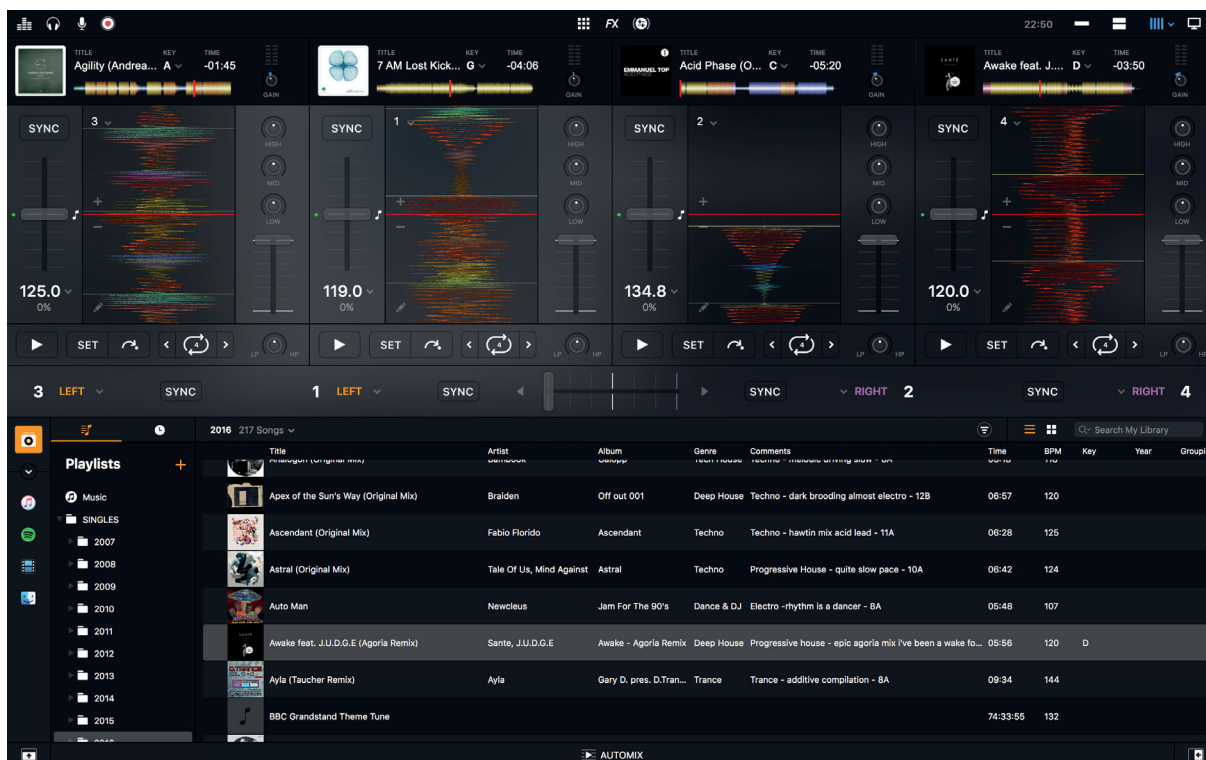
FX

22:50

TITLE Agility (Andrea... KEY A TIME -01:45 GAIN

TITLE 7 AM Lost Kick... KEY G TIME -04:06 GAIN

TITLE Acid Phase (O... KEY C TIME -05:20 GAIN

TITLE Awake feat. J.... KEY D TIME -03:50 GAIN

SYNC 3 HIGH MID LOW 125.0 0%

SYNC 1 HIGH MID LOW 119.0 0%

SYNC 2 HIGH MID LOW 134.8 0%

SYNC 4 HIGH MID LOW 120.0 0%

SET 4 LP HP

SET 4 LP HP

SET 4 LP HP

SET 4 LP HP

3 LEFT SYNC 1 LEFT SYNC SYNC RIGHT 2 SYNC RIGHT 4

2016 217 Songs

Search My Library

Playlists +

Music
SINGLES
2007
2008
2009
2010
2011
2012
2013
2014
2015

| Title | Artist | Album | Genre | Comments | Time | BPM | Key | Year | Groupi |
|---|---|---|---|---|---|---|---|---|---|
| Apex of the Sun's Way (Original Mix) | Braiden | Off out 001 | Deep House | Techno - dark brooding almost electro - 12B | 06:57 | 120 | | | |
| Ascendant (Original Mix) | Fabio Florido | Ascendant | Techno | Techno - hawtin mix acid lead - 11A | 06:28 | 125 | | | |
| Astral (Original Mix) | Tale Of Us, Mind Against | Astral | Techno | Progressive House - quite slow pace - 10A | 06:42 | 124 | | | |
| Auto Man | Newcleus | Jam For The 90's | Dance & DJ | Electro -rhythm is a dancer - 8A | 05:48 | 107 | | | |
| Awake feat. J.U.D.G.E (Agoria Remix) | Sante, J.U.D.G.E | Awake - Agoria Remix | Deep House | Progressive house - epic agoria mix i've been a wake fo... | 05:56 | 120 | D | | |
| Ayla (Taucher Remix) | Ayla | Gary D. pres. D.Tran... | Trance | Trance - additive compilation - 8A | 09:34 | 144 | | | |
| BBC Grandstand Theme Tune | | | | | 74:33:55 | 132 | | | |

AUTOMIX